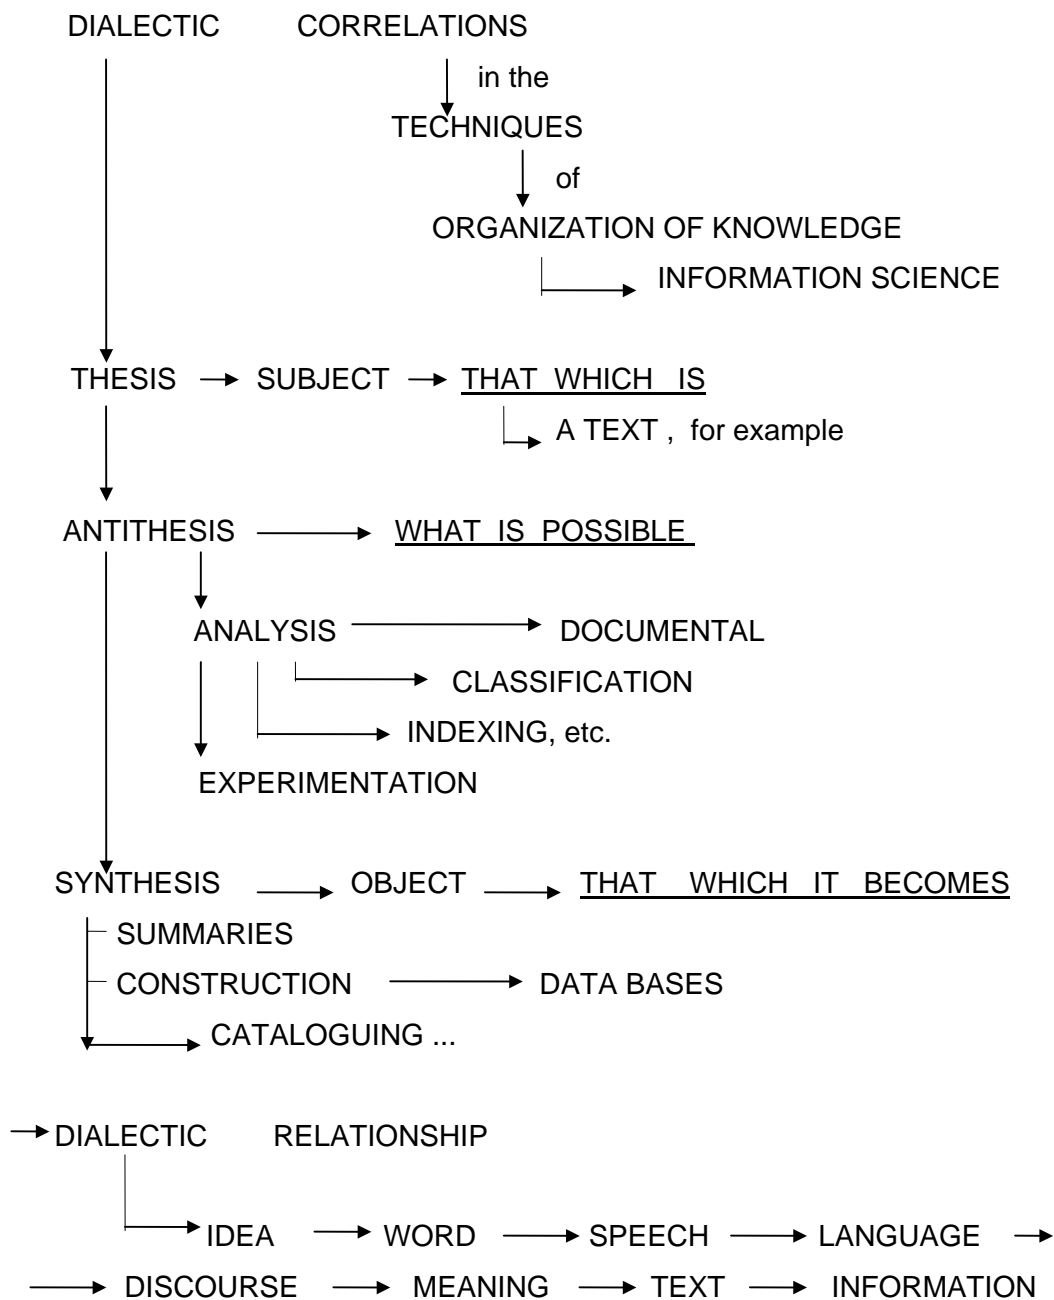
DIALECTIC CORRELATIONS

in the

TECHNIQUES

of

ORGANIZATION OF KNOWLEDGE

INFORMATION SCIENCE

THESIS → SUBJECT → THAT WHICH IS

A TEXT , for example

ANTITHESIS → WHAT IS POSSIBLE

ANALYSIS → DOCUMENTAL

CLASSIFICATION

INDEXING, etc.

EXPERIMENTATION

SYNTHESIS → OBJECT → THAT WHICH IT BECOMES

SUMMARIES

CONSTRUCTION → DATA BASES

CATALOGUING ...

→ DIALECTIC RELATIONSHIP

IDEA → WORD → SPEECH → LANGUAGE →

→ DISCOURSE → MEANING → TEXT → INFORMATION